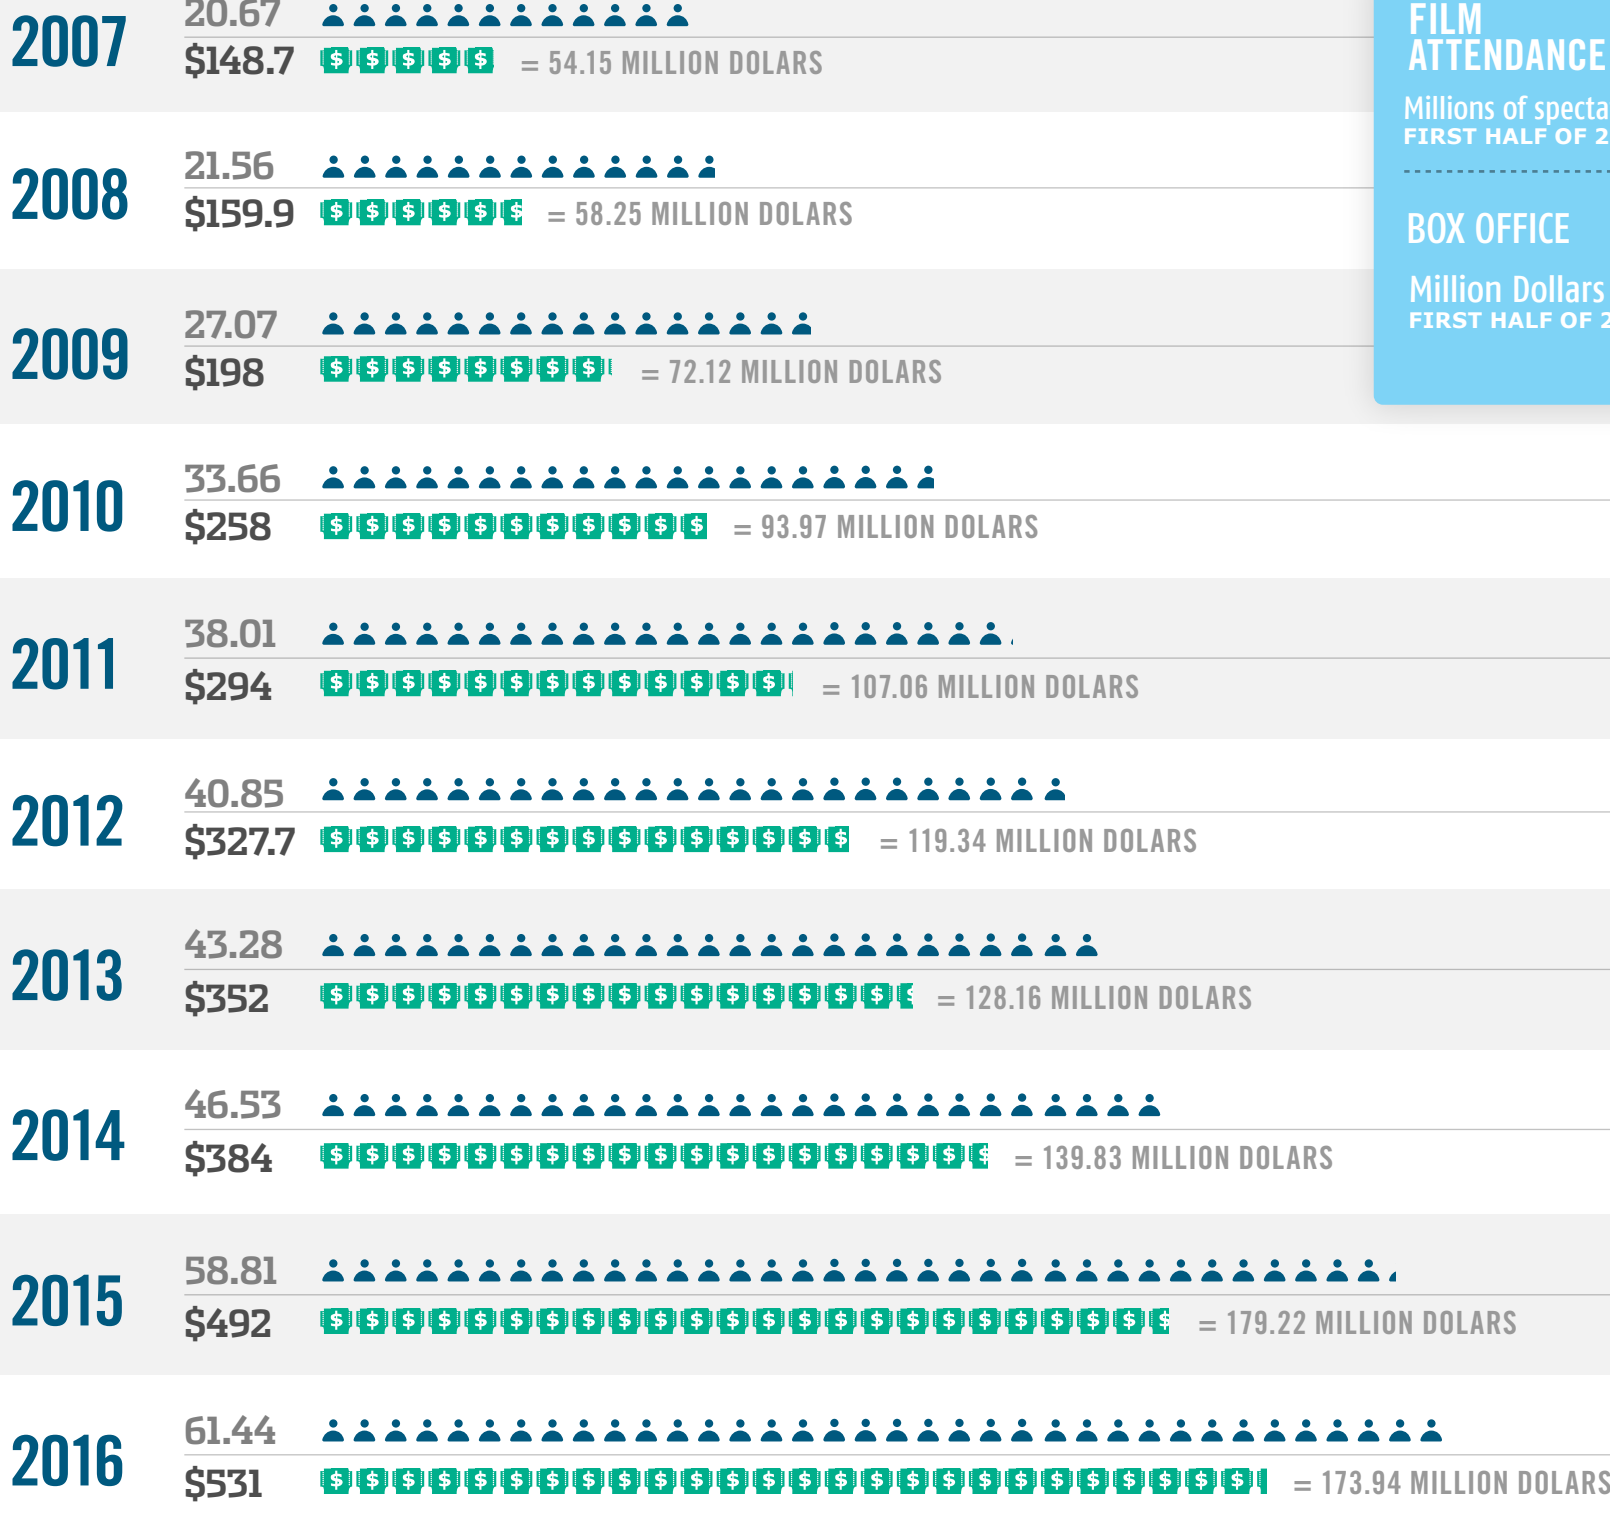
2007 20.67
$148.7 = 54.15 MILLION DOLARS

FILM ATTENDANCE
Millions of specta
FIRST HALF OF 2

BOX OFFICE
Million Dollars
FIRST HALF OF 2

2008 21.56
$159.9 = 58.25 MILLION DOLARS

2009 27.07
$198 = 72.12 MILLION DOLARS

2010 33.66
$258 = 93.97 MILLION DOLARS

2011 38.01
$294 = 107.06 MILLION DOLARS

2012 40.85
$327.7 = 119.34 MILLION DOLARS

2013 43.28
$352 = 128.16 MILLION DOLARS

2014 46.53
$384 = 139.83 MILLION DOLARS

2015 58.81
$492 = 179.22 MILLION DOLARS

2016 61.44
$531 = 173.94 MILLION DOLARS